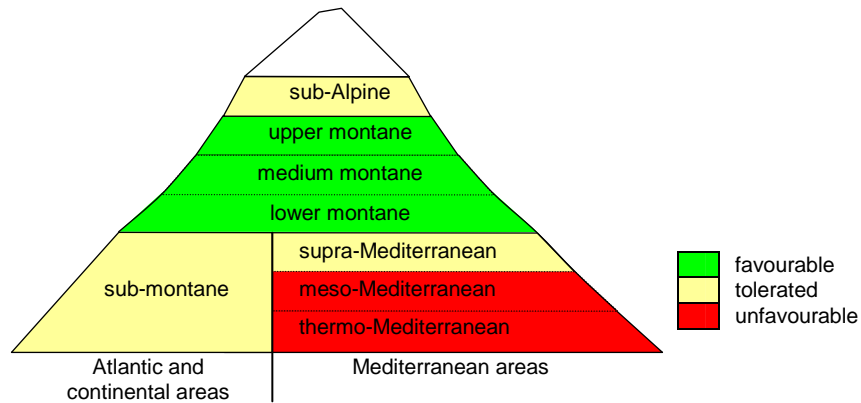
sub-Alpine
upper montane
medium montane
lower montane
sub-montane
supra-Mediterranean
meso-Mediterranean
thermo-Mediterranean

Atlantic and continental areas
Mediterranean areas

favourable
tolerated
unfavourable